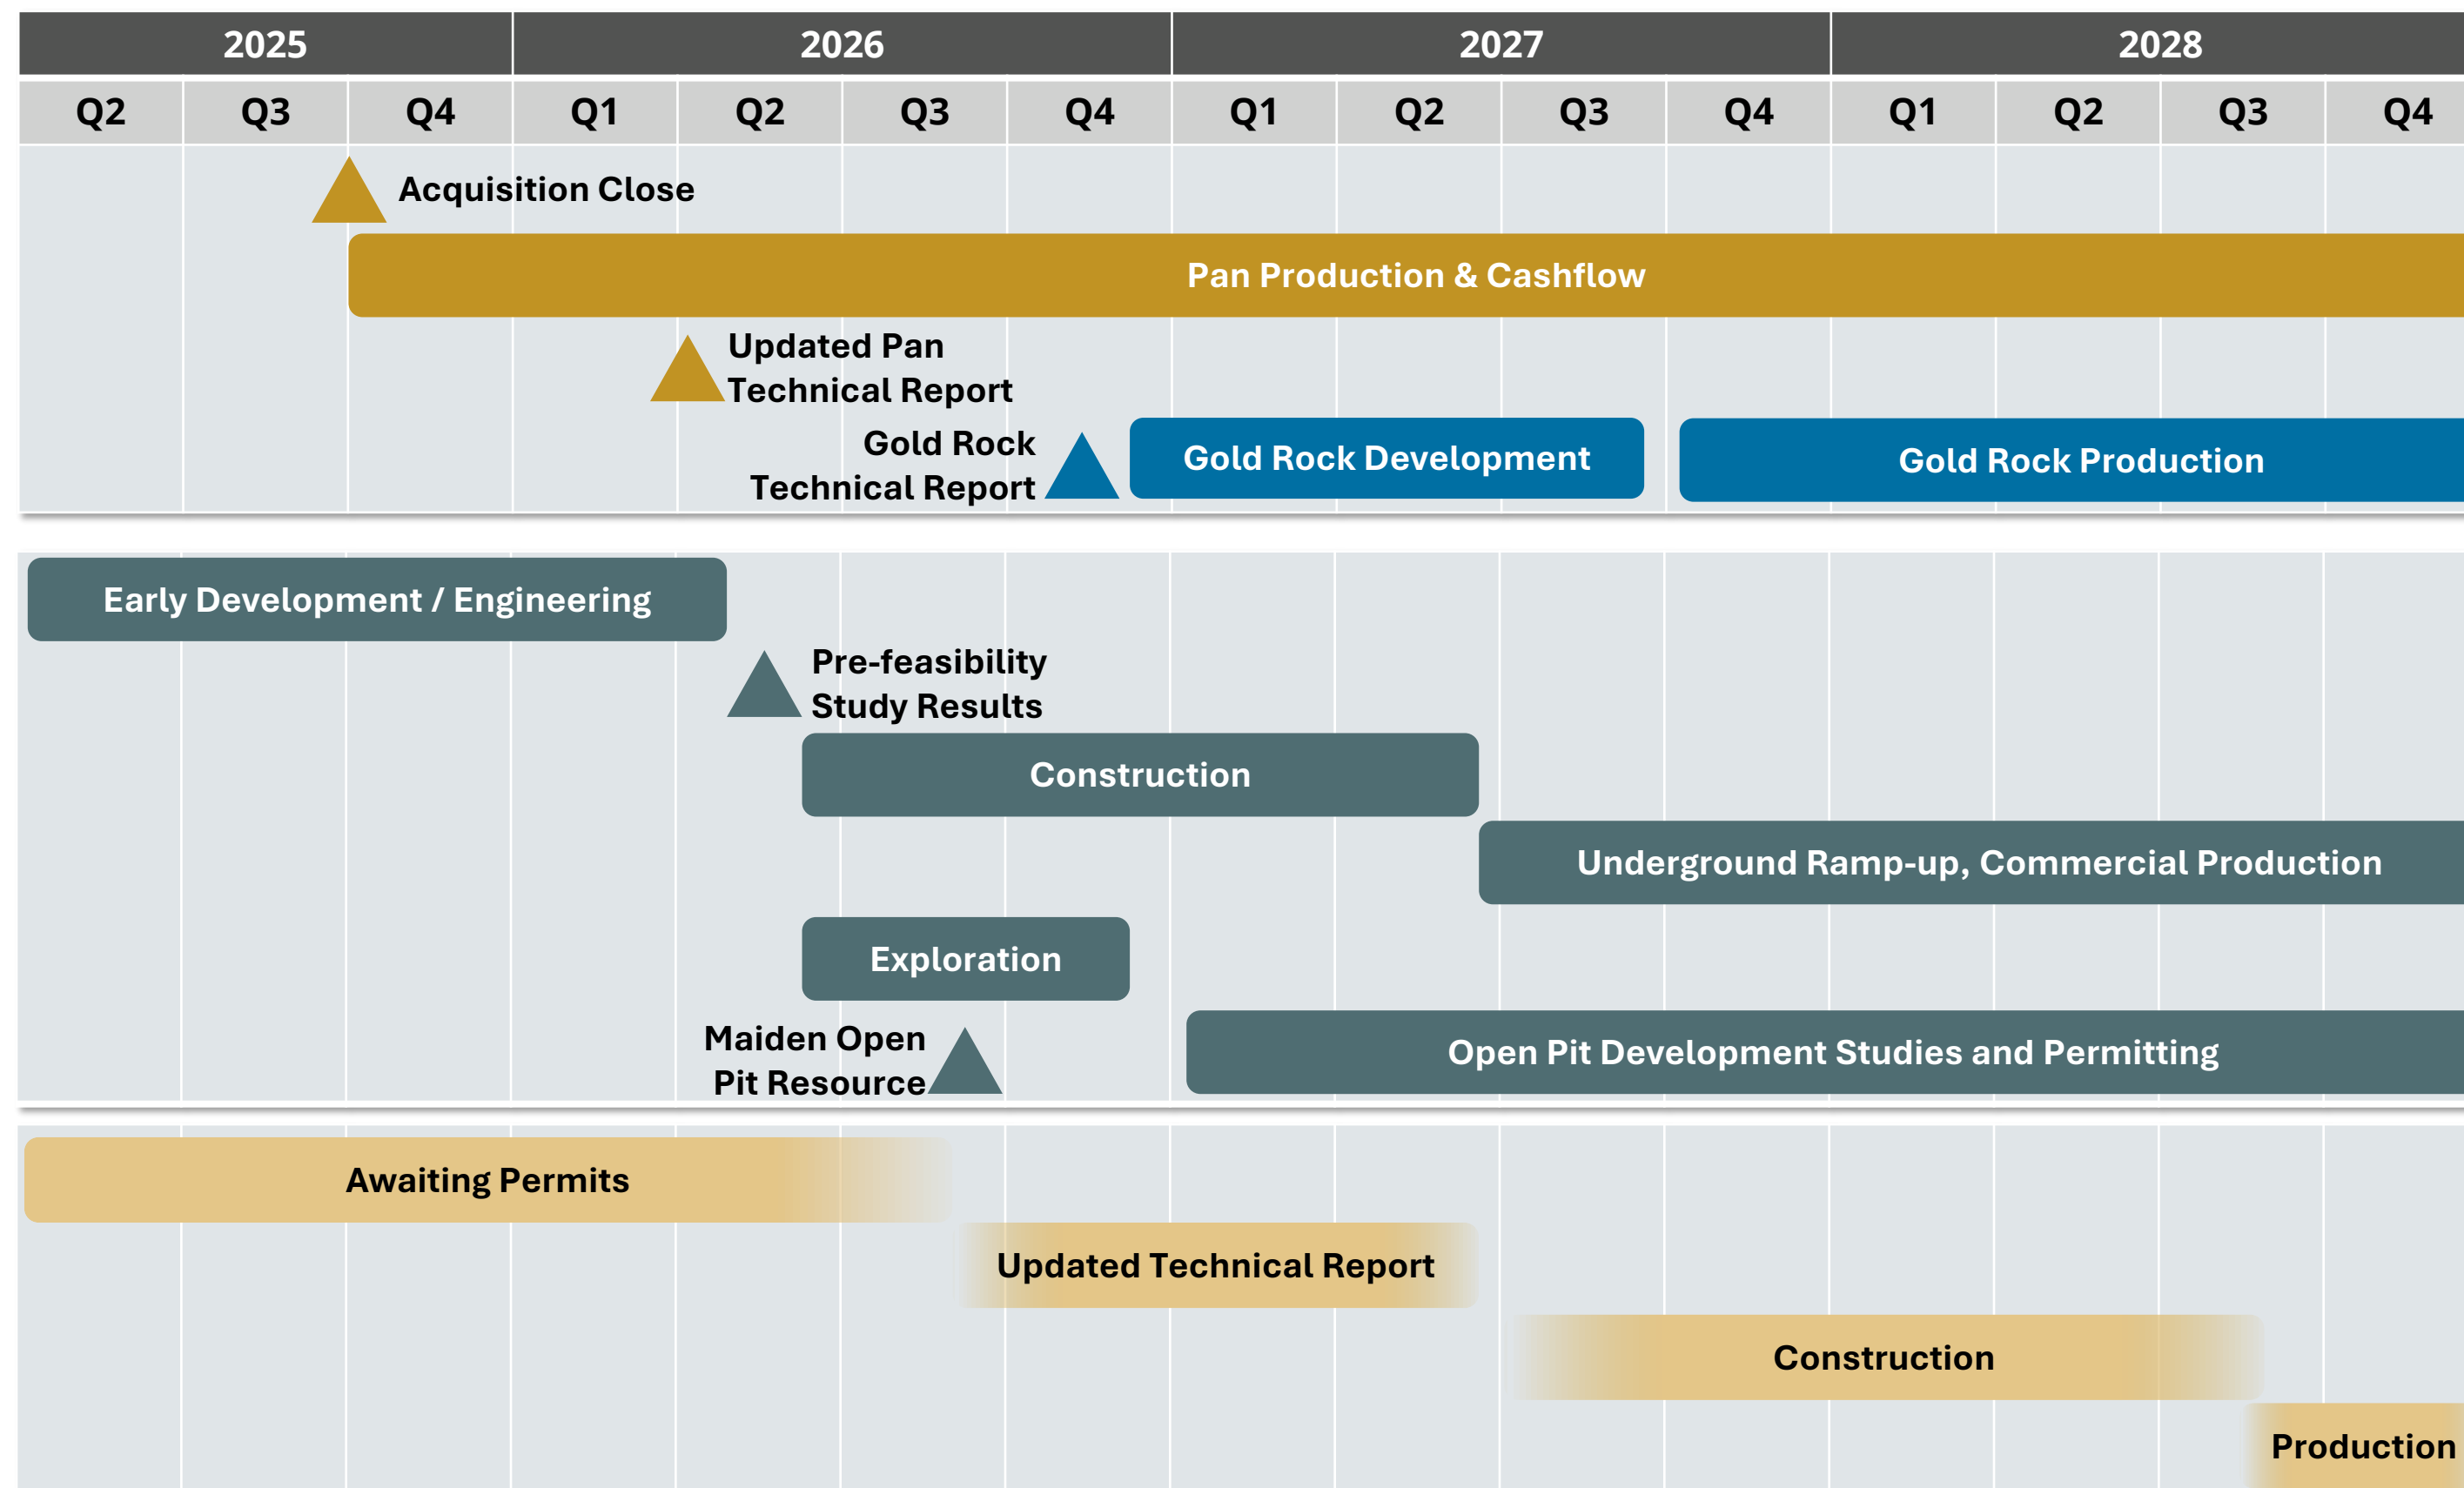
| 2025 | | | 2026 | | | | 2027 | | | | 2028 | | | |
|---|---|---|---|---|---|---|---|---|---|---|---|---|---|---|
| Q2 | Q3 | Q4 | Q1 | Q2 | Q3 | Q4 | Q1 | Q2 | Q3 | Q4 | Q1 | Q2 | Q3 | Q4 |

Acquisition Close

Pan Production & Cashflow

Updated Pan Technical Report

Gold Rock Technical Report

Gold Rock Development

Gold Rock Production

Early Development / Engineering

Pre-feasibility Study Results

Construction

Underground Ramp-up, Commercial Production

Exploration

Maiden Open Pit Resource

Open Pit Development Studies and Permitting

Awaiting Permits

Updated Technical Report

Construction

Production